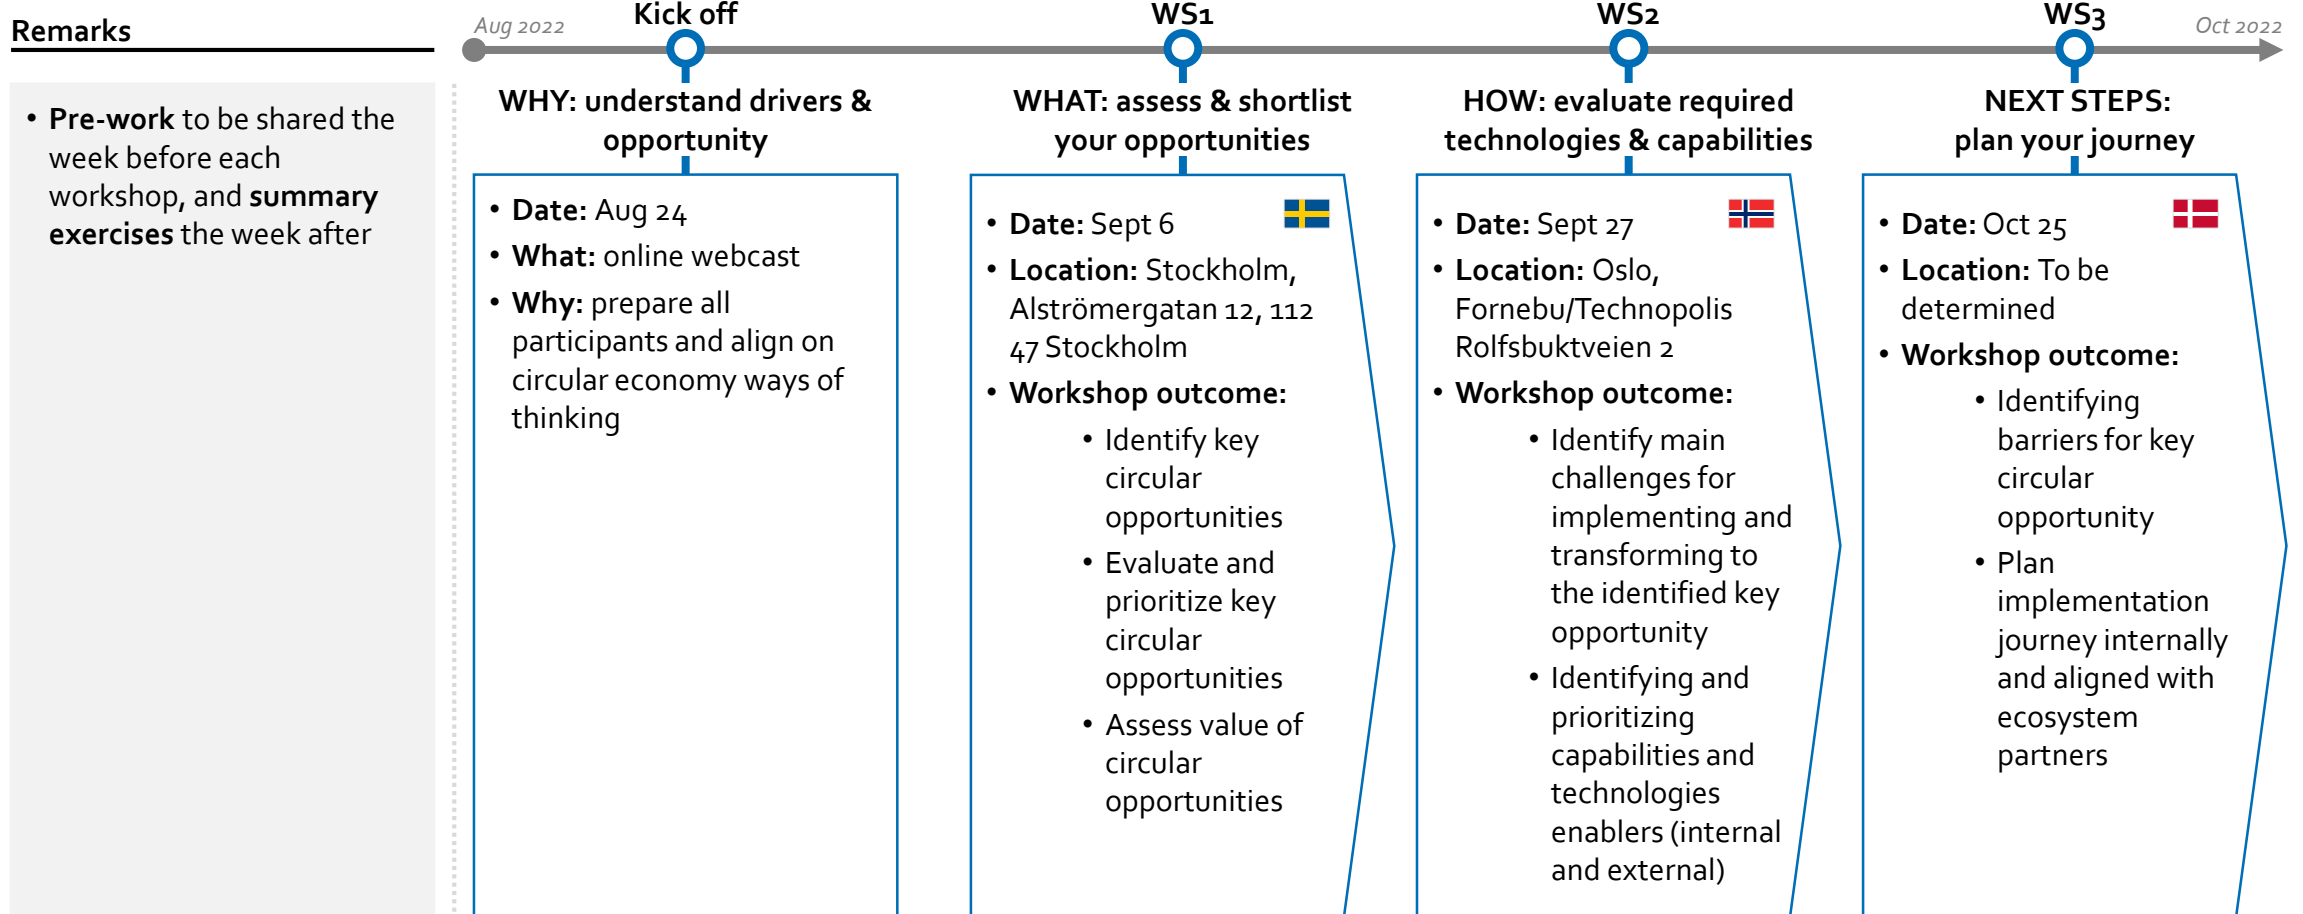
Remarks

• **Pre-work** to be shared the week before each workshop, and **summary exercises** the week after

Aug 2022 | Kick off | WS1 | WS2 | WS3 | Oct 2022

WHY: understand drivers & opportunity

• **Date:** Aug 24
• **What:** online webcast
• **Why:** prepare all participants and align on circular economy ways of thinking

WHAT: assess & shortlist your opportunities

• **Date:** Sept 6
• **Location:** Stockholm, Alströmergatan 12, 112 47 Stockholm
• **Workshop outcome:**
  • Identify key circular opportunities
  • Evaluate and prioritize key circular opportunities
  • Assess value of circular opportunities

HOW: evaluate required technologies & capabilities

• **Date:** Sept 27
• **Location:** Oslo, Fornebu/Technopolis Rolfsbuktveien 2
• **Workshop outcome:**
  • Identify main challenges for implementing and transforming to the identified key opportunity
  • Identifying and prioritizing capabilities and technologies enablers (internal and external)

NEXT STEPS: plan your journey

• **Date:** Oct 25
• **Location:** To be determined
• **Workshop outcome:**
  • Identifying barriers for key circular opportunity
  • Plan implementation journey internally and aligned with ecosystem partners